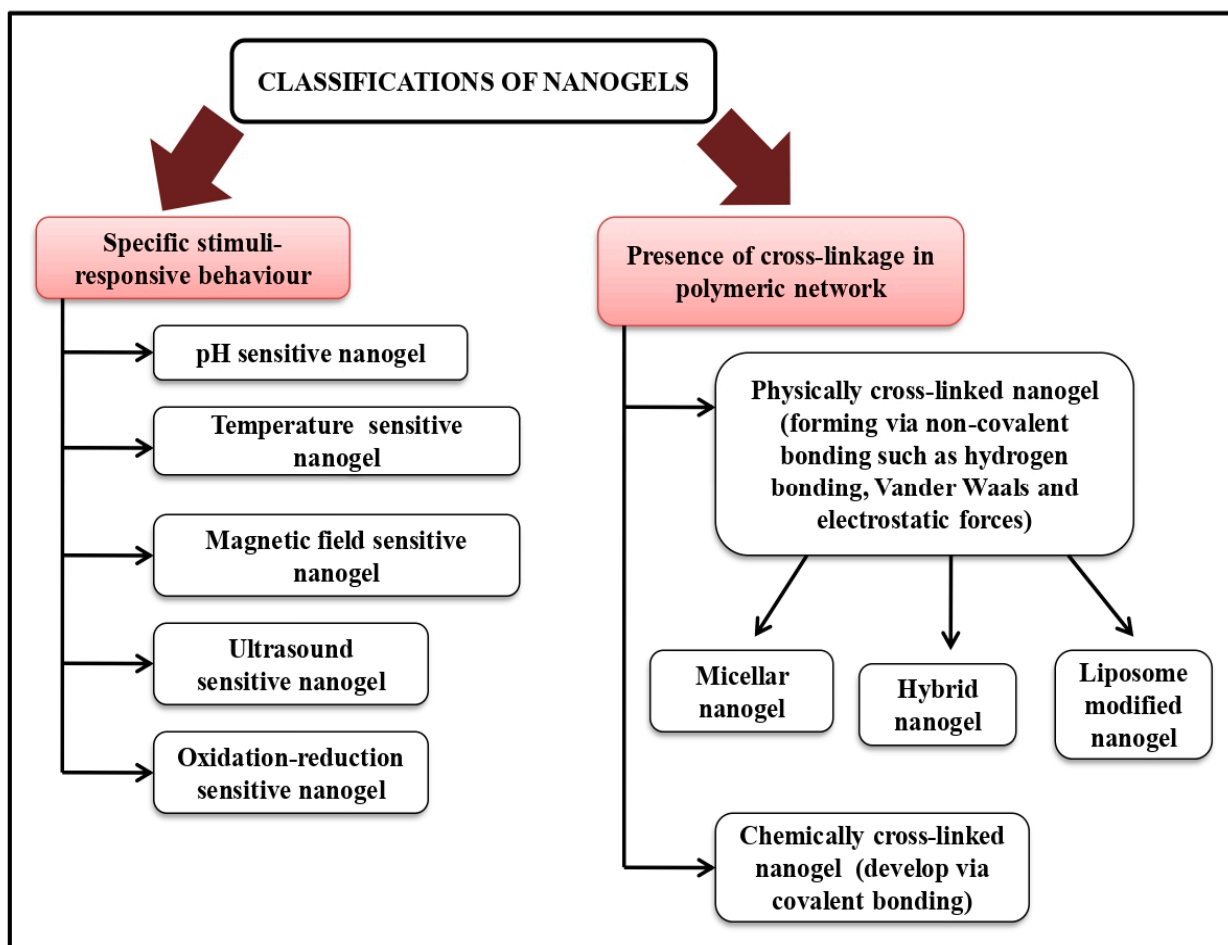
CLASSIFICATIONS OF NANOGELS

Specific stimuli-responsive behaviour

pH sensitive nanogel

Temperature sensitive nanogel

Magnetic field sensitive nanogel

Ultrasound sensitive nanogel

Oxidation-reduction sensitive nanogel

Presence of cross-linkage in polymeric network

Physically cross-linked nanogel (forming via non-covalent bonding such as hydrogen bonding, Vander Waals and electrostatic forces)

Micellar nanogel

Hybrid nanogel

Liposome modified nanogel

Chemically cross-linked nanogel (develop via covalent bonding)